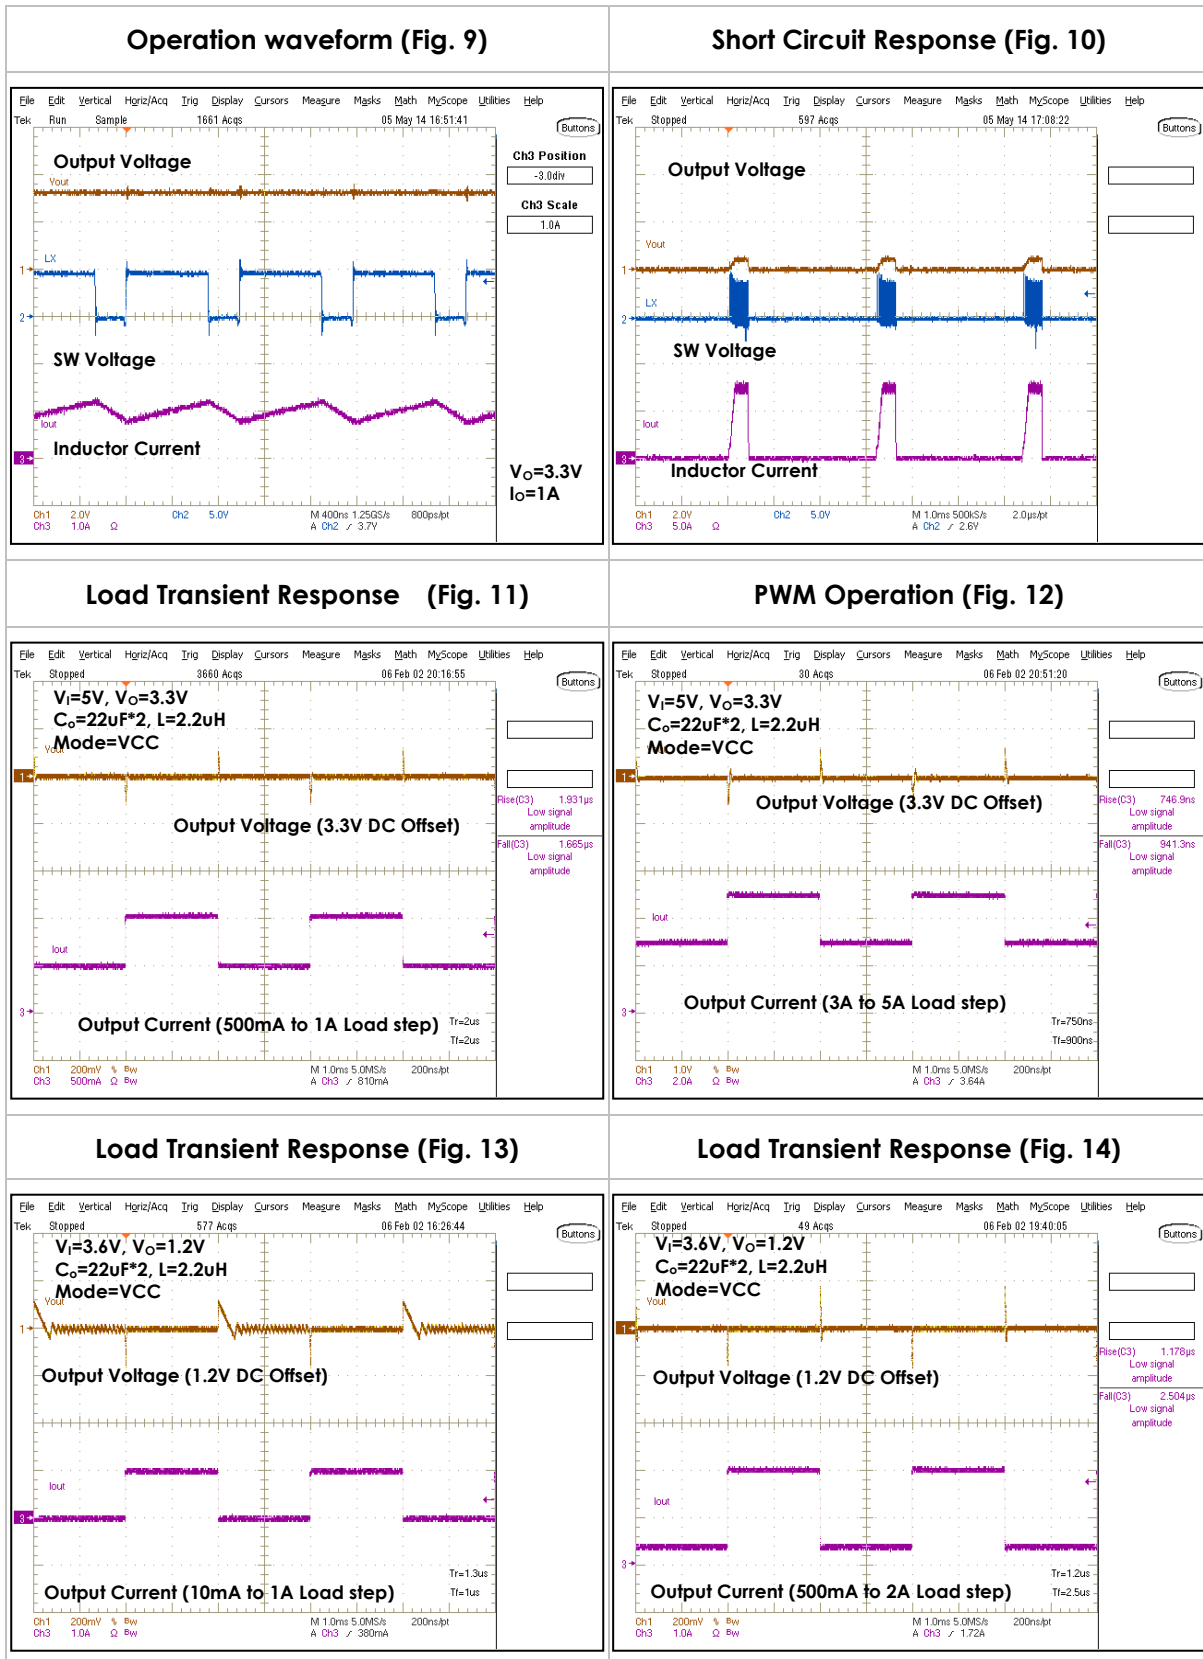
| Operation waveform (Fig. 9) | Short Circuit Response (Fig. 10) |
|---|---|
| File Edit Vertical Horiz/Acq Trig Display Cursors Measure Masks Math MyScope Utilities Help<br>Tek Run Sample 1661 Acqs 05 May 14 16:51:41 Buttons<br>Output Voltage<br>Vout<br>Ch3 Position -3.0div<br>Ch3 Scale 1.0A<br>LX<br>SW Voltage<br>Iout<br>Inductor Current<br>$V_O$=3.3V $I_O$=1A<br>Ch1 2.0V Ch2 5.0V M 400ns 1.25GS/s 800ps/pt<br>Ch3 1.0A Ω A Ch2 ∕ 3.7V | File Edit Vertical Horiz/Acq Trig Display Cursors Measure Masks Math MyScope Utilities Help<br>Tek Stopped 597 Acqs 05 May 14 17:08:22 Buttons<br>Output Voltage<br>Vout<br>LX<br>SW Voltage<br>Iout<br>Inductor Current<br>Ch1 2.0V Ch2 5.0V M 1.0ms 500kS/s 2.0μs/pt<br>Ch3 5.0A Ω A Ch2 ∕ 2.6V |
| Load Transient Response (Fig. 11) | PWM Operation (Fig. 12) |
| File Edit Vertical Horiz/Acq Trig Display Cursors Measure Masks Math MyScope Utilities Help<br>Tek Stopped 3660 Acqs 06 Feb 02 20:16:55 Buttons<br>$V_I$=5V, $V_O$=3.3V<br>$C_o$=22uF*2, L=2.2uH<br>Mode=VCC<br>Vout<br>Output Voltage (3.3V DC Offset)<br>Rise(C3) 1.931μs Low signal amplitude<br>Fall(C3) 1.665μs Low signal amplitude<br>Iout<br>Output Current (500mA to 1A Load step) Tr=2us Tf=2us<br>Ch1 200mV Bw M 1.0ms 5.0MS/s 200ns/pt<br>Ch3 500mA Ω Bw A Ch3 ∕ 810mA | File Edit Vertical Horiz/Acq Trig Display Cursors Measure Masks Math MyScope Utilities Help<br>Tek Stopped 30 Acqs 06 Feb 02 20:51:20 Buttons<br>$V_I$=5V, $V_O$=3.3V<br>$C_o$=22uF*2, L=2.2uH<br>Mode=VCC<br>Output Voltage (3.3V DC Offset)<br>Rise(C3) 746.9ns Low signal amplitude<br>Fall(C3) 941.3ns Low signal amplitude<br>Iout<br>Output Current (3A to 5A Load step) Tr=750ns Tf=900ns<br>Ch1 1.0V Bw M 1.0ms 5.0MS/s 200ns/pt<br>Ch3 2.0A Ω Bw A Ch3 ∕ 3.64A |
| Load Transient Response (Fig. 13) | Load Transient Response (Fig. 14) |
| File Edit Vertical Horiz/Acq Trig Display Cursors Measure Masks Math MyScope Utilities Help<br>Tek Stopped 577 Acqs 06 Feb 02 16:26:44 Buttons<br>$V_I$=3.6V, $V_O$=1.2V<br>$C_o$=22uF*2, L=2.2uH<br>Mode=VCC<br>Vout<br>Output Voltage (1.2V DC Offset)<br>Iout<br>Output Current (10mA to 1A Load step) Tr=1.3us Tf=1us<br>Ch1 200mV Bw M 1.0ms 5.0MS/s 200ns/pt<br>Ch3 1.0A Ω Bw A Ch3 ∕ 380mA | File Edit Vertical Horiz/Acq Trig Display Cursors Measure Masks Math MyScope Utilities Help<br>Tek Stopped 49 Acqs 06 Feb 02 19:40:05 Buttons<br>$V_I$=3.6V, $V_O$=1.2V<br>$C_o$=22uF*2, L=2.2uH<br>Mode=VCC<br>Vout<br>Output Voltage (1.2V DC Offset)<br>Rise(C3) 1.178μs Low signal amplitude<br>Fall(C3) 2.504μs Low signal amplitude<br>Iout<br>Output Current (500mA to 2A Load step) Tr=1.2us Tf=2.5us<br>Ch1 200mV Bw M 1.0ms 5.0MS/s 200ns/pt<br>Ch3 1.0A Ω Bw A Ch3 ∕ 1.72A |